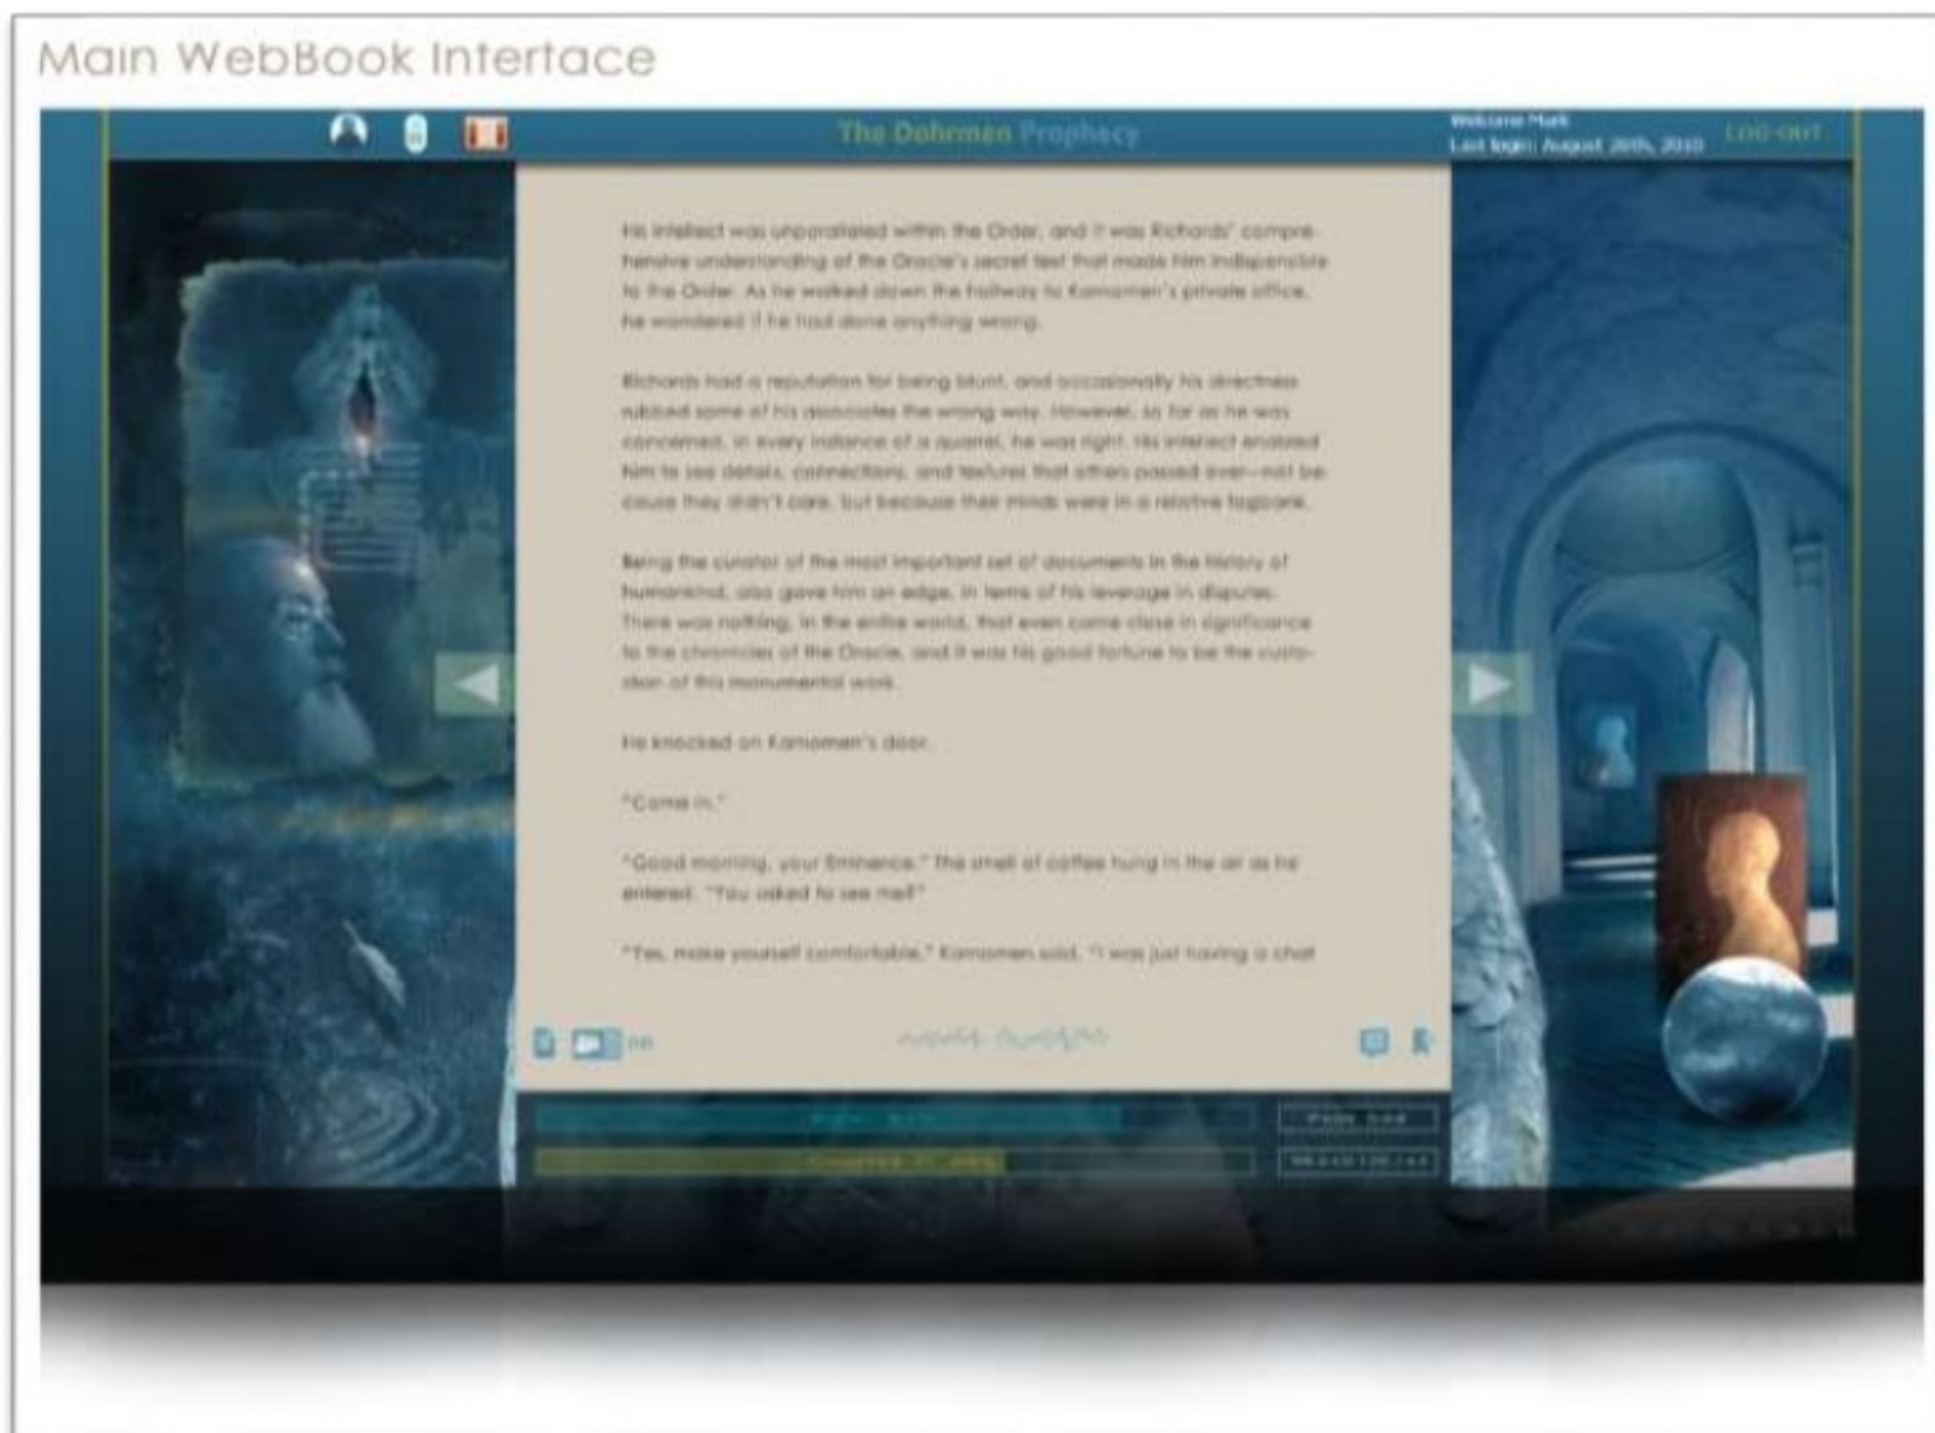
Main WebBook Interface

The Dohrmen Prophecy

Welcome Mark
Last login: August 26th, 2010

LOG-OUT

His intellect was unparalleled within the Order, and it was Richards' comprehensive understanding of the Oracle's secret text that made him indispensable to the Order. As he walked down the hallway to Kamamen's private office, he wondered if he had done anything wrong.

Richards had a reputation for being blunt, and occasionally his directness rubbed some of his associates the wrong way. However, as far as he was concerned, in every instance of a quarrel, he was right. His intellect enabled him to see details, connections, and textures that others passed over—not because they didn't care, but because their minds were in a relative fogbank.

Being the curator of the most important set of documents in the history of humankind, also gave him an edge, in terms of his leverage in disputes. There was nothing, in the entire world, that even came close in significance to the chronicles of the Oracle, and it was his good fortune to be the custodian of this monumental work.

He knocked on Kamamen's door.

"Come in."

"Good morning, your Eminence." The smell of coffee hung in the air as he entered. "You asked to see me?"

"Yes, make yourself comfortable," Kamamen said. "I was just having a chat

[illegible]

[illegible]

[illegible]

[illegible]

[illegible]